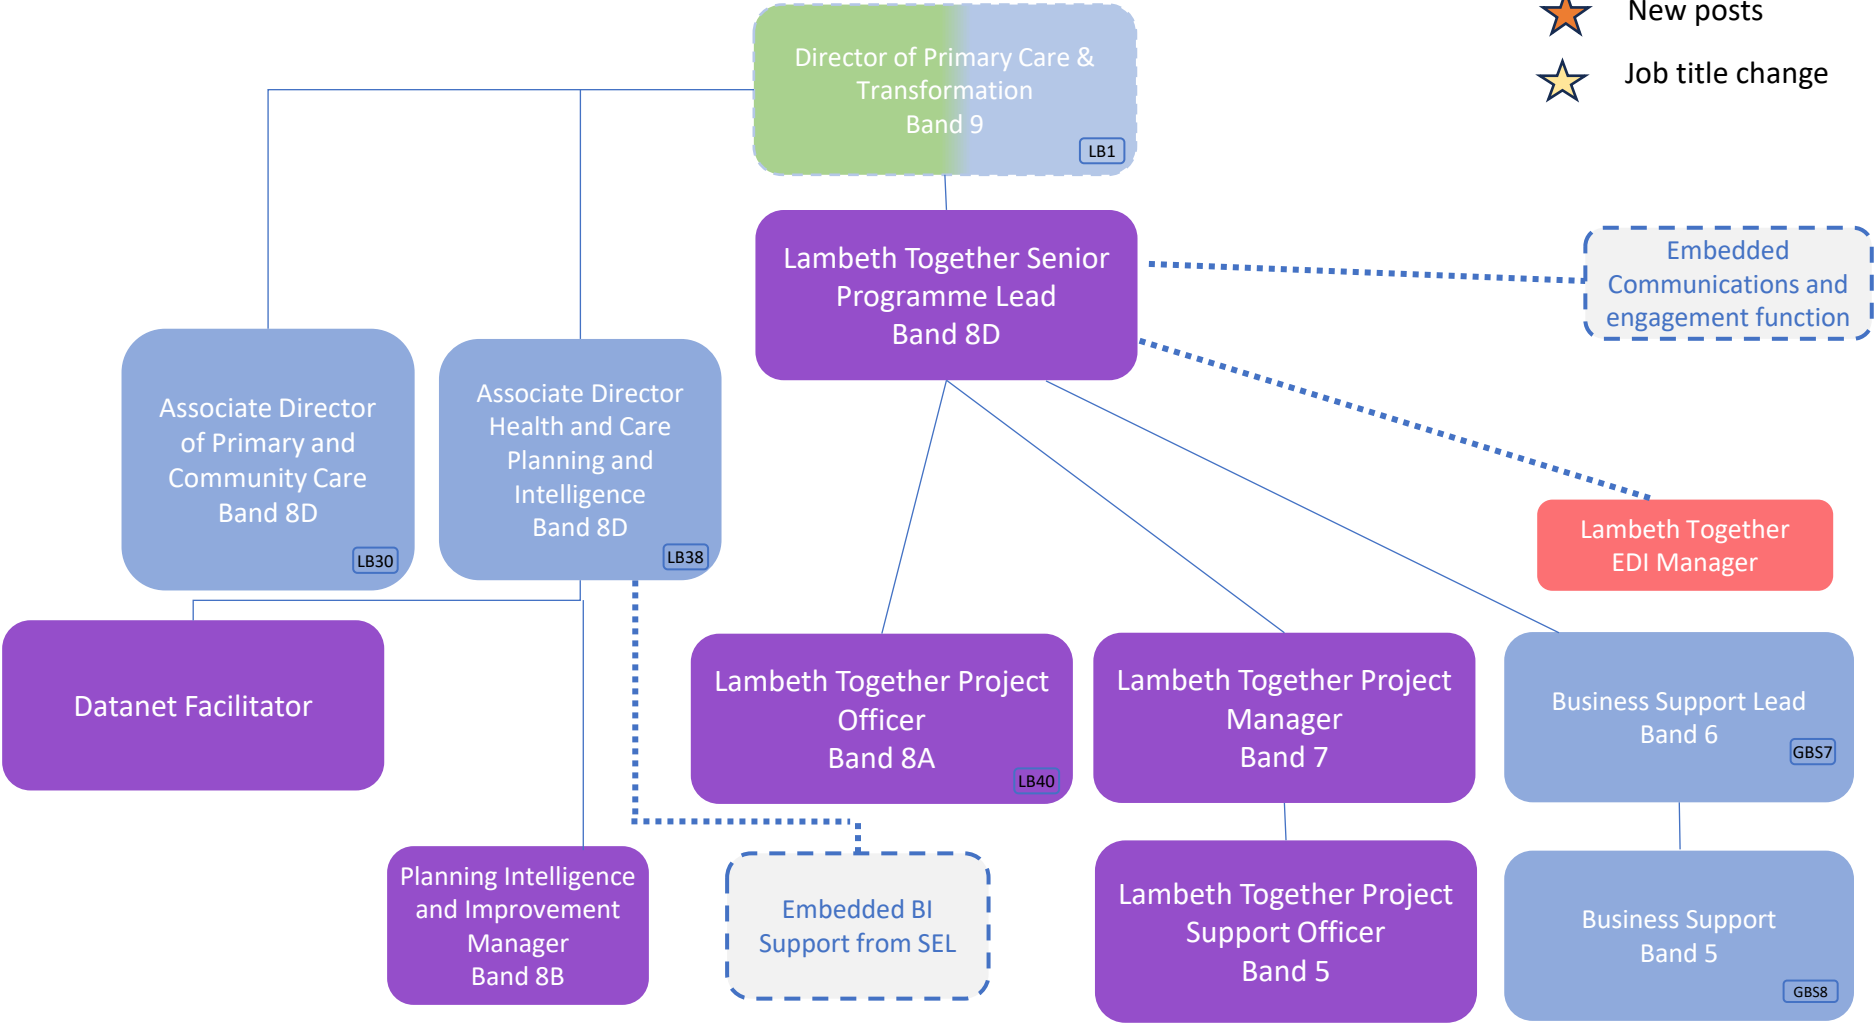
New posts

Job title change

Director of Primary Care & Transformation
Band 9
LB1

Lambeth Together Senior Programme Lead
Band 8D

Embedded Communications and engagement function

Associate Director of Primary and Community Care
Band 8D
LB30

Associate Director Health and Care Planning and Intelligence
Band 8D
LB38

Lambeth Together EDI Manager

Datanet Facilitator

Lambeth Together Project Officer
Band 8A
LB40

Lambeth Together Project Manager
Band 7

Business Support Lead
Band 6
GBS7

Planning Intelligence and Improvement Manager
Band 8B

Embedded BI Support from SEL

Lambeth Together Project Support Officer
Band 5

Business Support
Band 5
GBS8